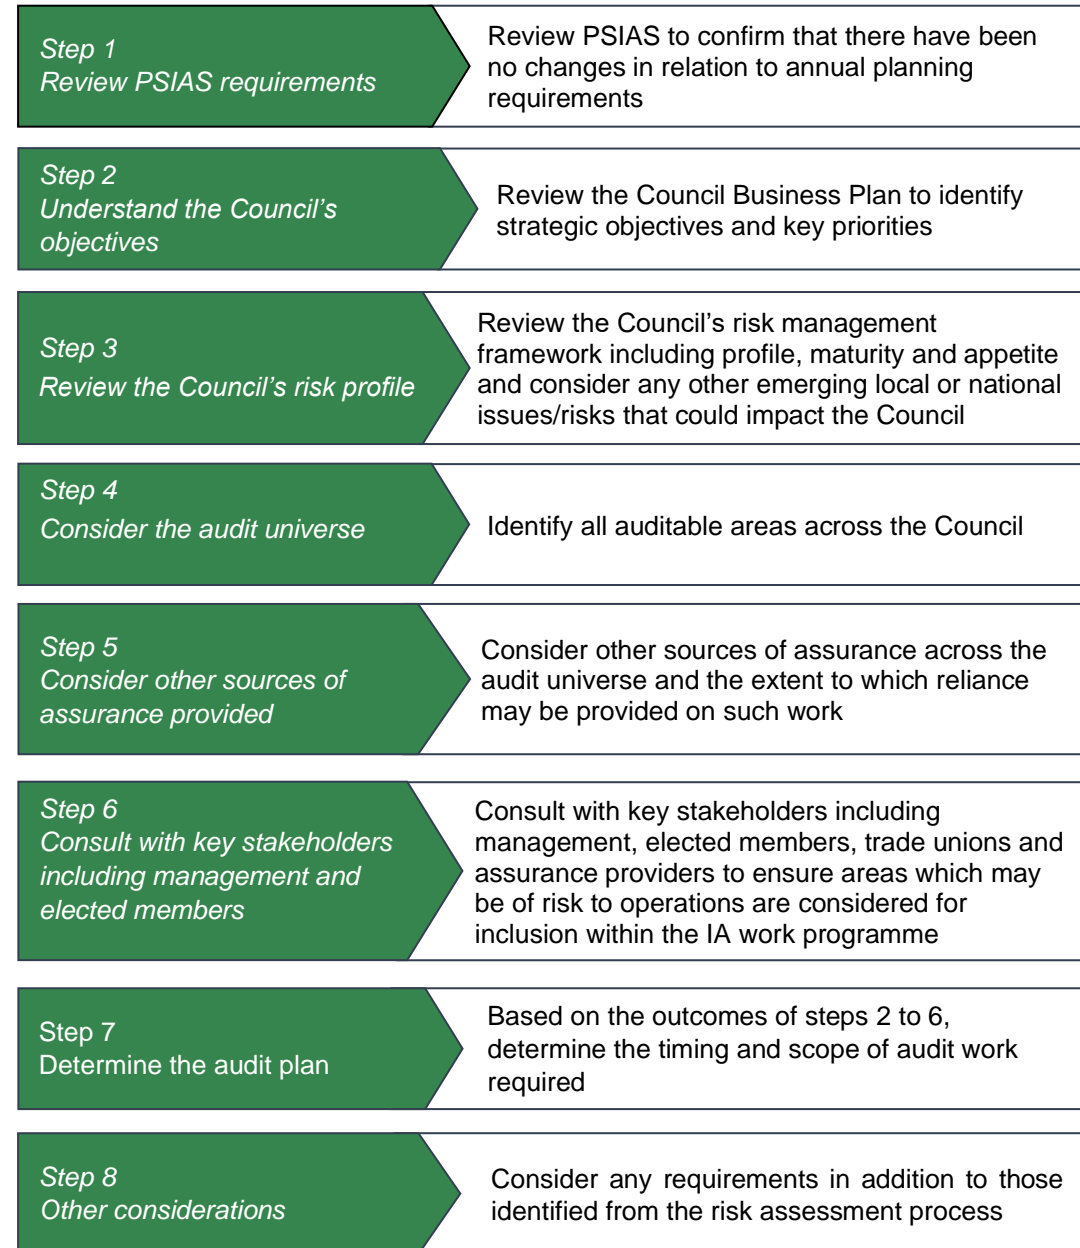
Step 1
Review PSIAS requirements

Review PSIAS to confirm that there have been no changes in relation to annual planning requirements

Step 2
Understand the Council's objectives

Review the Council Business Plan to identify strategic objectives and key priorities

Step 3
Review the Council's risk profile

Review the Council's risk management framework including profile, maturity and appetite and consider any other emerging local or national issues/risks that could impact the Council

Step 4
Consider the audit universe

Identify all auditable areas across the Council

Step 5
Consider other sources of assurance provided

Consider other sources of assurance across the audit universe and the extent to which reliance may be provided on such work

Step 6
Consult with key stakeholders including management and elected members

Consult with key stakeholders including management, elected members, trade unions and assurance providers to ensure areas which may be of risk to operations are considered for inclusion within the IA work programme

Step 7
Determine the audit plan

Based on the outcomes of steps 2 to 6, determine the timing and scope of audit work required

Step 8
Other considerations

Consider any requirements in addition to those identified from the risk assessment process